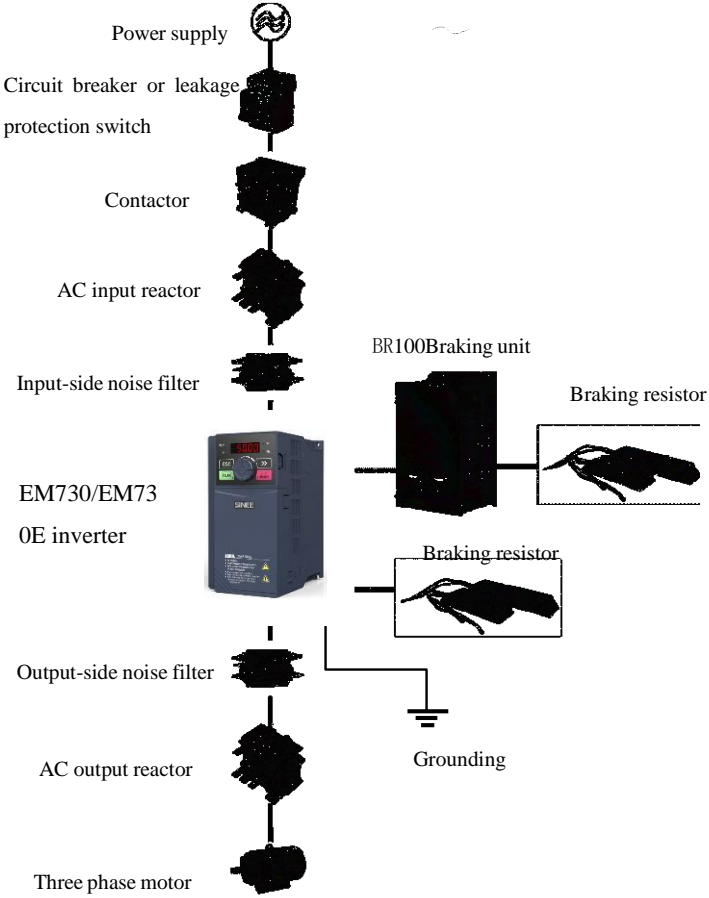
Power supply

Circuit breaker or leakage protection switch

Contactor

AC input reactor

BR100Braking unit

Input-side noise filter

Braking resistor

EM730/EM73
0E inverter

SINEE

Braking resistor

Output-side noise filter

Grounding

AC output reactor

Three phase motor